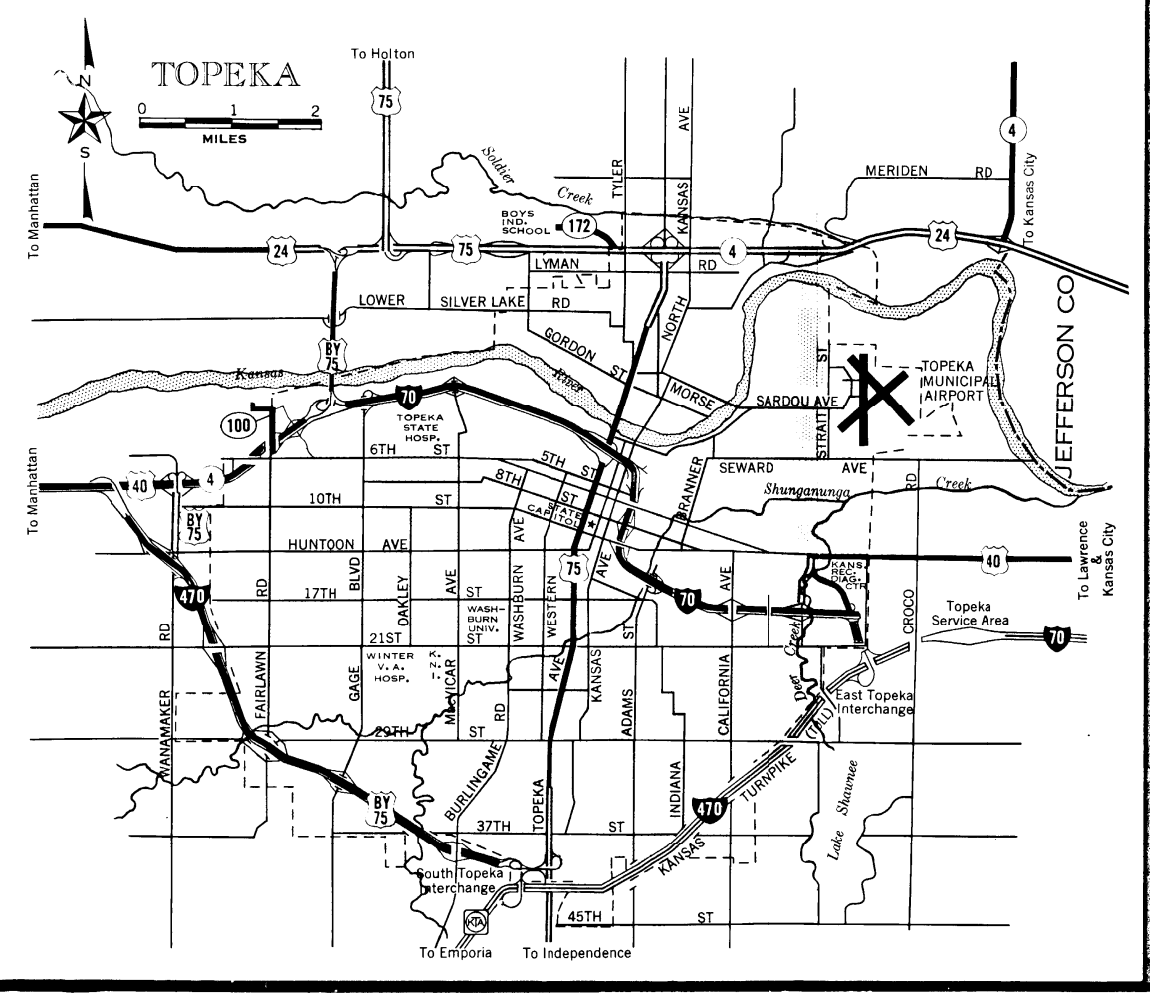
TOPEKA

N
S
0 1 2
MILES

To Holton
75
To Manhattan
Soldier Creek
TYLER
AVE
KANSAS
NORTH
MERIDEN RD
4
To Kansas City
BOYS IND. SCHOOL
172
24
75
4
24
LYMAN RD
LOWER SILVER LAKE RD
GORDON ST
BY 75
Kansas River
MORSE
SARDOU AVE
ST
STRAIT
TOPEKA MUNICIPAL AIRPORT
JEFFERSON CO
70
100
TOPEKA STATE HOSP.
To Manhattan
40
4
6TH ST
5TH ST
8TH ST
10TH ST
STATE CAPITOL
BRANNER
SEWARD AVE
Shunganunga Creek
RD
BY 75
HUNTOON AVE
AVE
AVE
40
To Lawrence & Kansas City
470
RD
17TH
BLVD
OAKLEY
AVE
ST
WASHBURN
WESTERN
75
70
AVE
KANS. REC. DIAG. CTR
CROCO
Topeka Service Area
70
RD
WASH-BURN UNIV.
21ST
ST
ST
GAGE
WINTER V.A. HOSP.
K.N.I.
McVICAR
RD
AVE
KANSAS
ADAMS
CALIFORNIA
Deer Creek
East Topeka Interchange
WANAMAKER
FAIRLAWN
29TH
ST
BURLINGAME
INDIANA
TURNPIKE
(TOLL)
Lake Shawnee
BY 75
37TH
TOPEKA
ST
470
KANSAS
South Topeka Interchange
45TH
ST
KTA
To Emporia
To Independence